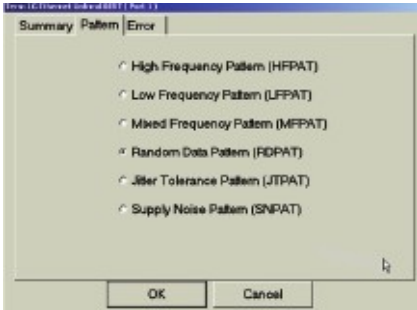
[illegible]

Summary | Pattern | Error

High Frequency Pattern (HFPAT)

Low Frequency Pattern (LFPAT)

Mixed Frequency Pattern (MFPAT)

Random Data Pattern (RDPAT)

Jitter Tolerance Pattern (JTPAT)

Supply Noise Pattern (SNPAT)

OK

Cancel